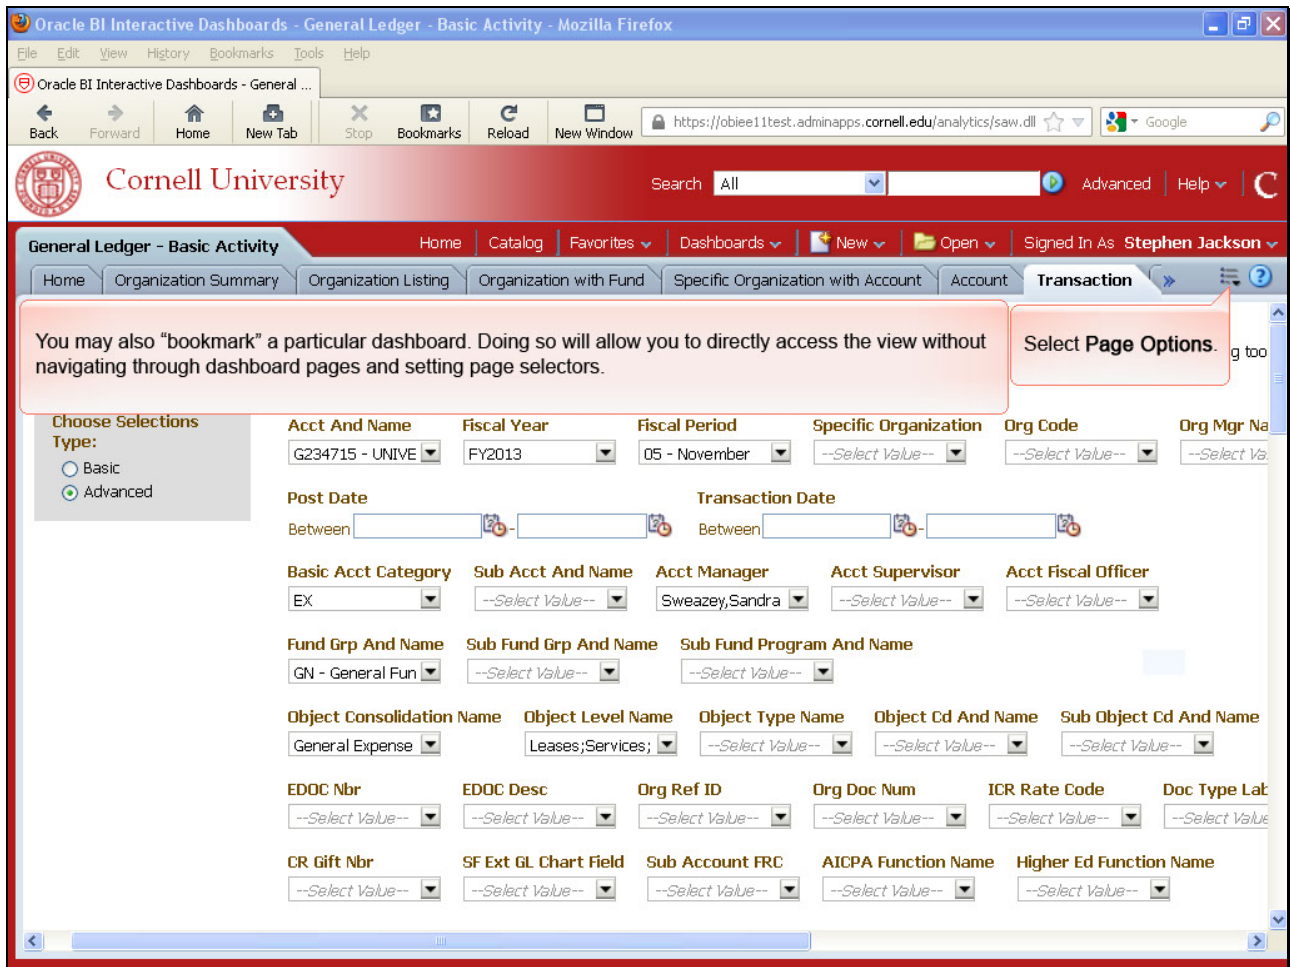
Oracle BI Interactive Dashboards - General Ledger - Basic Activity - Mozilla Firefox

File Edit View History Bookmarks Tools Help

Oracle BI Interactive Dashboards - General ...

Back Forward Home New Tab Stop Bookmarks Reload New Window

https://obiee11test.adminapps.cornell.edu/analytics/saw.dll

Google

Cornell University

Search All Advanced Help

General Ledger - Basic Activity

Home Catalog Favorites Dashboards New Open Signed In As Stephen Jackson

Home Organization Summary Organization Listing Organization with Fund Specific Organization with Account Account Transaction

You may also “bookmark” a particular dashboard. Doing so will allow you to directly access the view without navigating through dashboard pages and setting page selectors.

Select **Page Options**.

g too

Choose Selections Type:
Basic
Advanced

Acct And Name
G234715 - UNIVE

Fiscal Year
FY2013

Fiscal Period
05 - November

Specific Organization
--Select Value--

Org Code
--Select Value--

Org Mgr Na
--Select Va

Post Date
Between

Transaction Date
Between

Basic Acct Category
EX

Sub Acct And Name
--Select Value--

Acct Manager
Sweazey,Sandra

Acct Supervisor
--Select Value--

Acct Fiscal Officer
--Select Value--

Fund Grp And Name
GN - General Fun

Sub Fund Grp And Name
--Select Value--

Sub Fund Program And Name
--Select Value--

Object Consolidation Name
General Expense

Object Level Name
Leases;Services;

Object Type Name
--Select Value--

Object Cd And Name
--Select Value--

Sub Object Cd And Name
--Select Value--

EDOC Nbr
--Select Value--

EDOC Desc
--Select Value--

Org Ref ID
--Select Value--

Org Doc Num
--Select Value--

ICR Rate Code
--Select Value--

Doc Type Lab
--Select Valu

CR Gift Nbr
--Select Value--

SF Ext GL Chart Field
--Select Value--

Sub Account FRC
--Select Value--

AICPA Function Name
--Select Value--

Higher Ed Function Name
--Select Value--